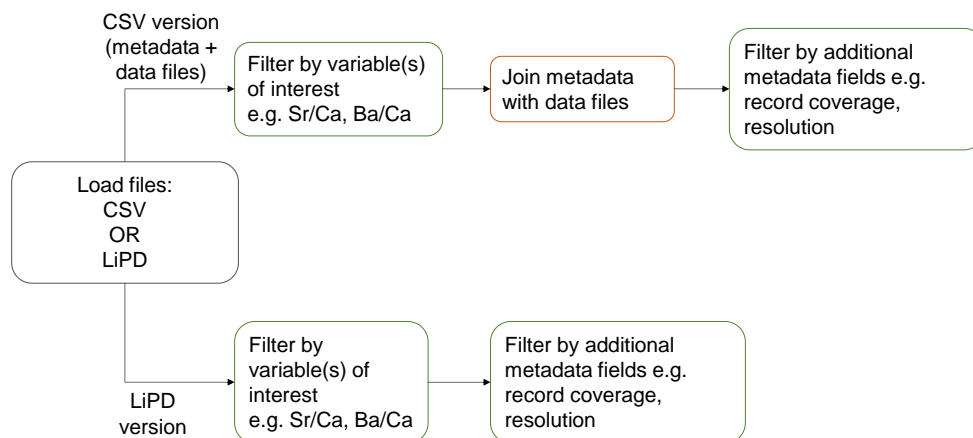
CSV version (metadata + data files)

Load files:
CSV
OR
LiPD

Filter by variable(s) of interest
e.g. Sr/Ca, Ba/Ca

Join metadata with data files

Filter by additional metadata fields e.g. record coverage, resolution

LiPD version

Filter by variable(s) of interest
e.g. Sr/Ca, Ba/Ca

Filter by additional metadata fields e.g. record coverage, resolution